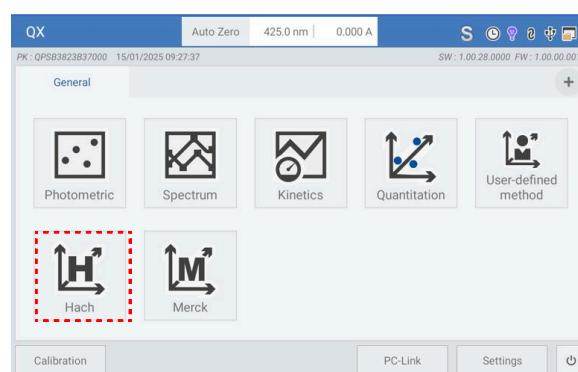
QX
Auto Zero
425.0 nm
0.000 A
S

PK : QPSB3823837000 15/01/2025 09:27:37
SW : 1.00.28.0000 FW : 1.00.00.00

General
+

Photometric
Spectrum
Kinetics
Quantitation
User-defined method

H
Hach
M
Merck

Calibration
PC-Link
Settings